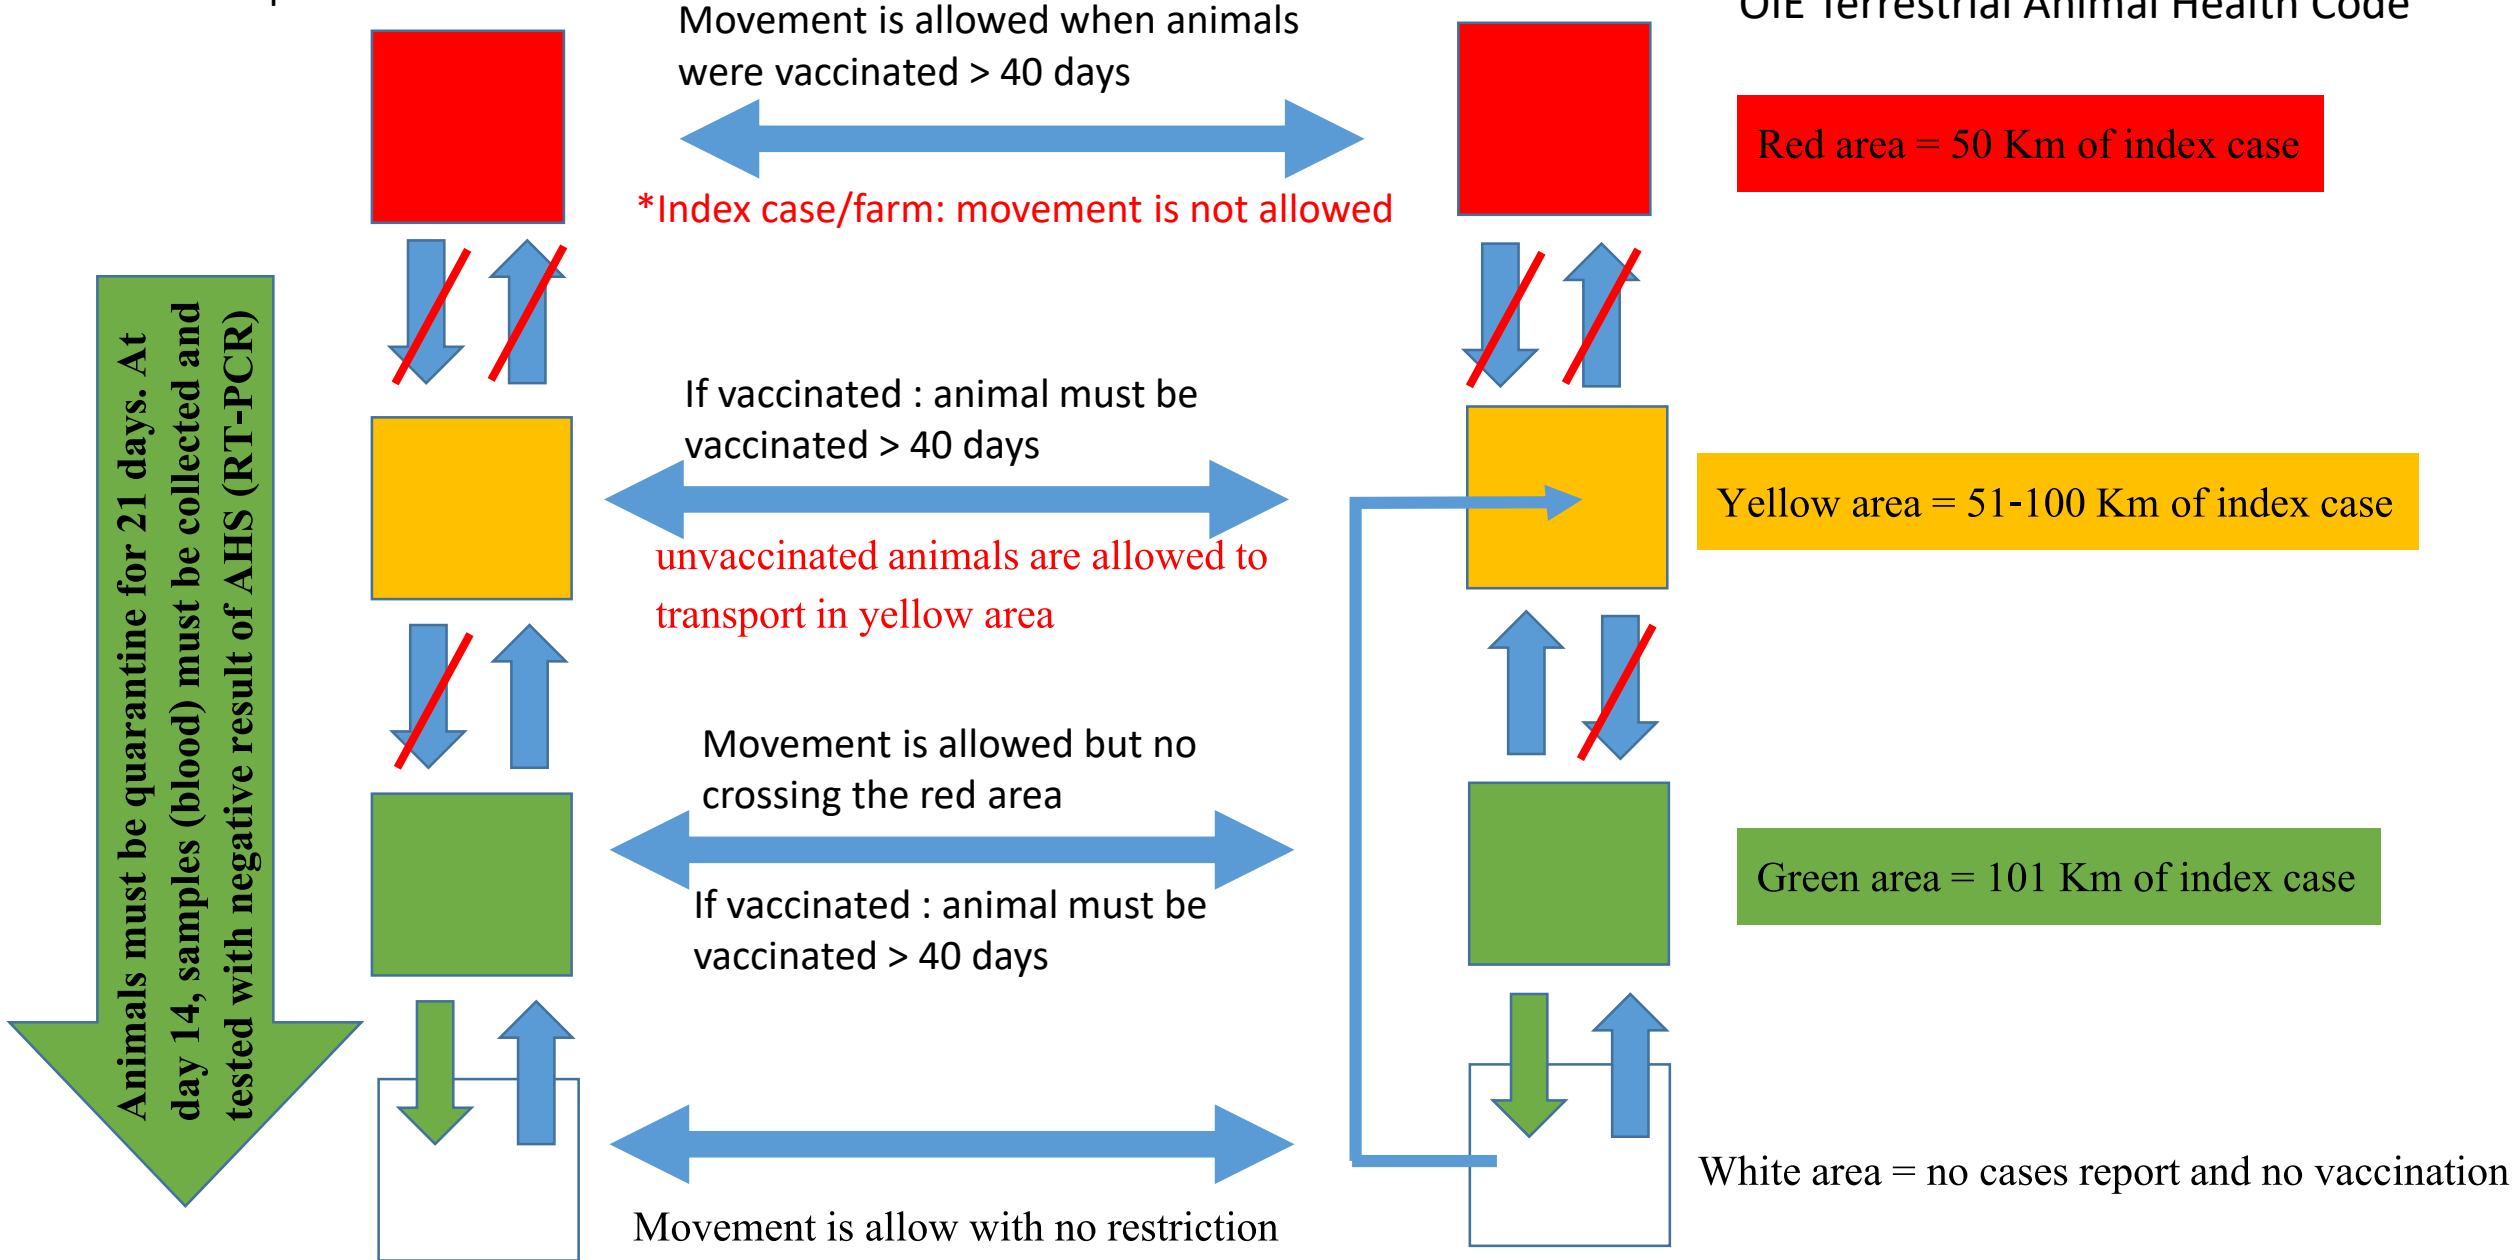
OIE Terrestrial Animal Health Code

Movement is allowed when animals were vaccinated > 40 days

*Index case/farm: movement is not allowed

Red area = 50 Km of index case

Animals must be quarantine for 21 days. At day 14, samples (blood) must be collected and tested with negative result of AHS (RT-PCR)

If vaccinated : animal must be vaccinated > 40 days

unvaccinated animals are allowed to transport in yellow area

Yellow area = 51-100 Km of index case

Movement is allowed but no crossing the red area

If vaccinated : animal must be vaccinated > 40 days

Green area = 101 Km of index case

White area = no cases report and no vaccination

Movement is allow with no restriction